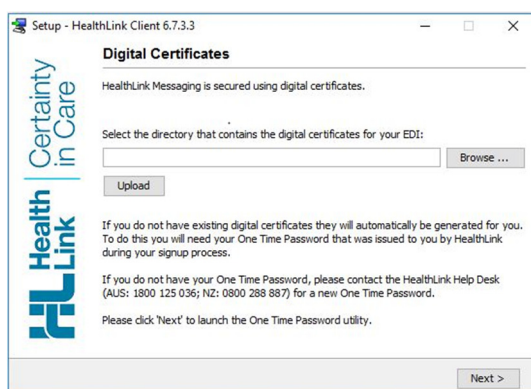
Setup - HealthLink Client 6.7.3.3

Certainty in Care

Health Link

Digital Certificates

HealthLink Messaging is secured using digital certificates.

Select the directory that contains the digital certificates for your EDI:

Browse ...

Upload

If you do not have existing digital certificates they will automatically be generated for you. To do this you will need your One Time Password that was issued to you by HealthLink during your signup process.

If you do not have your One Time Password, please contact the HealthLink Help Desk (AUS: 1800 125 036; NZ: 0800 288 887) for a new One Time Password.

Please click 'Next' to launch the One Time Password utility.

Next >